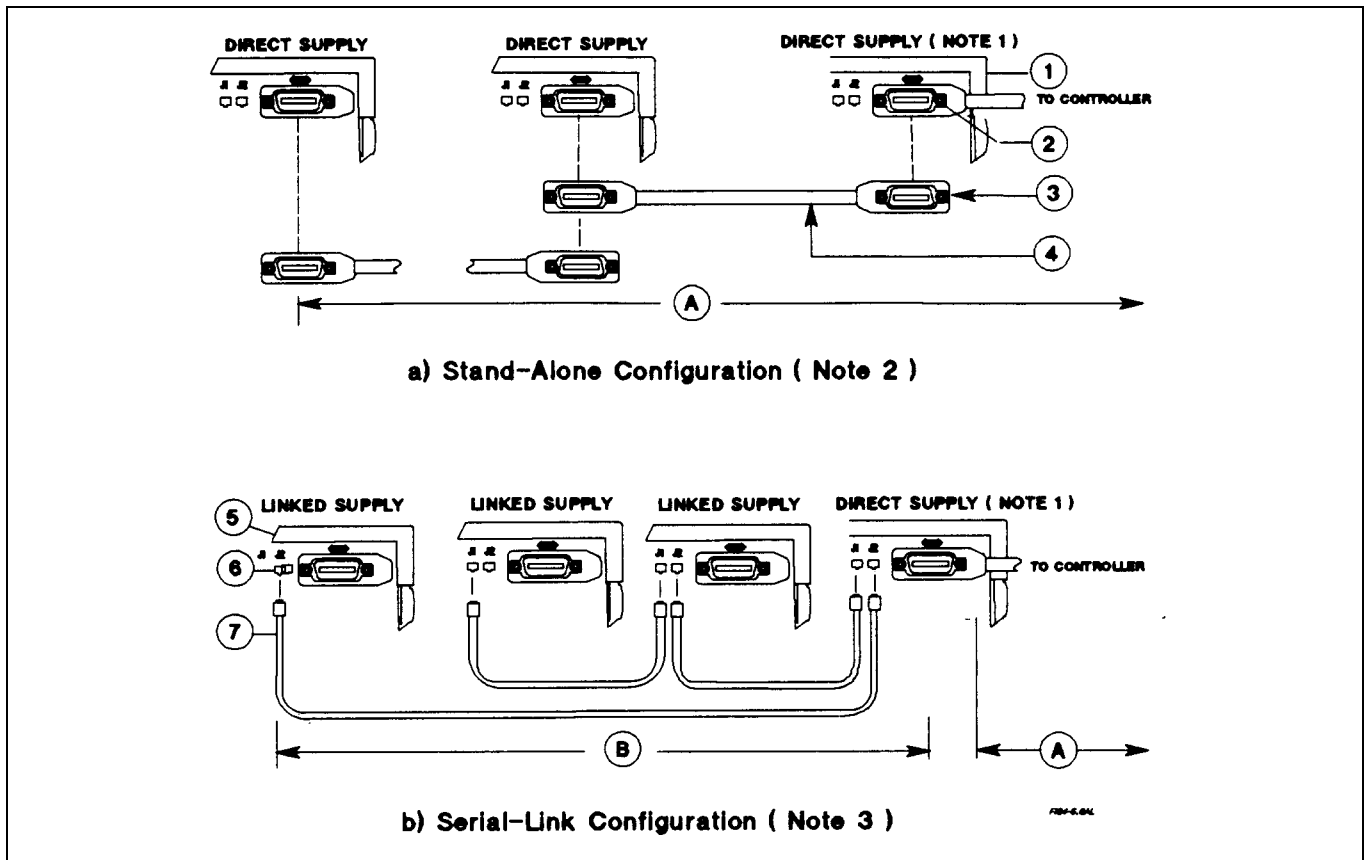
DIRECT SUPPLY

DIRECT SUPPLY

DIRECT SUPPLY ( NOTE 1 )

J1 J2

J1 J2

J1 J2

1

TO CONTROLLER

2

3

4

A

a) Stand-Alone Configuration ( Note 2 )

LINKED SUPPLY

LINKED SUPPLY

LINKED SUPPLY

DIRECT SUPPLY ( NOTE 1 )

5

6

J1 J2

J1 J2

J1 J2

J1 J2

TO CONTROLLER

7

B

A

b) Serial-Link Configuration ( Note 3 )

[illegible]